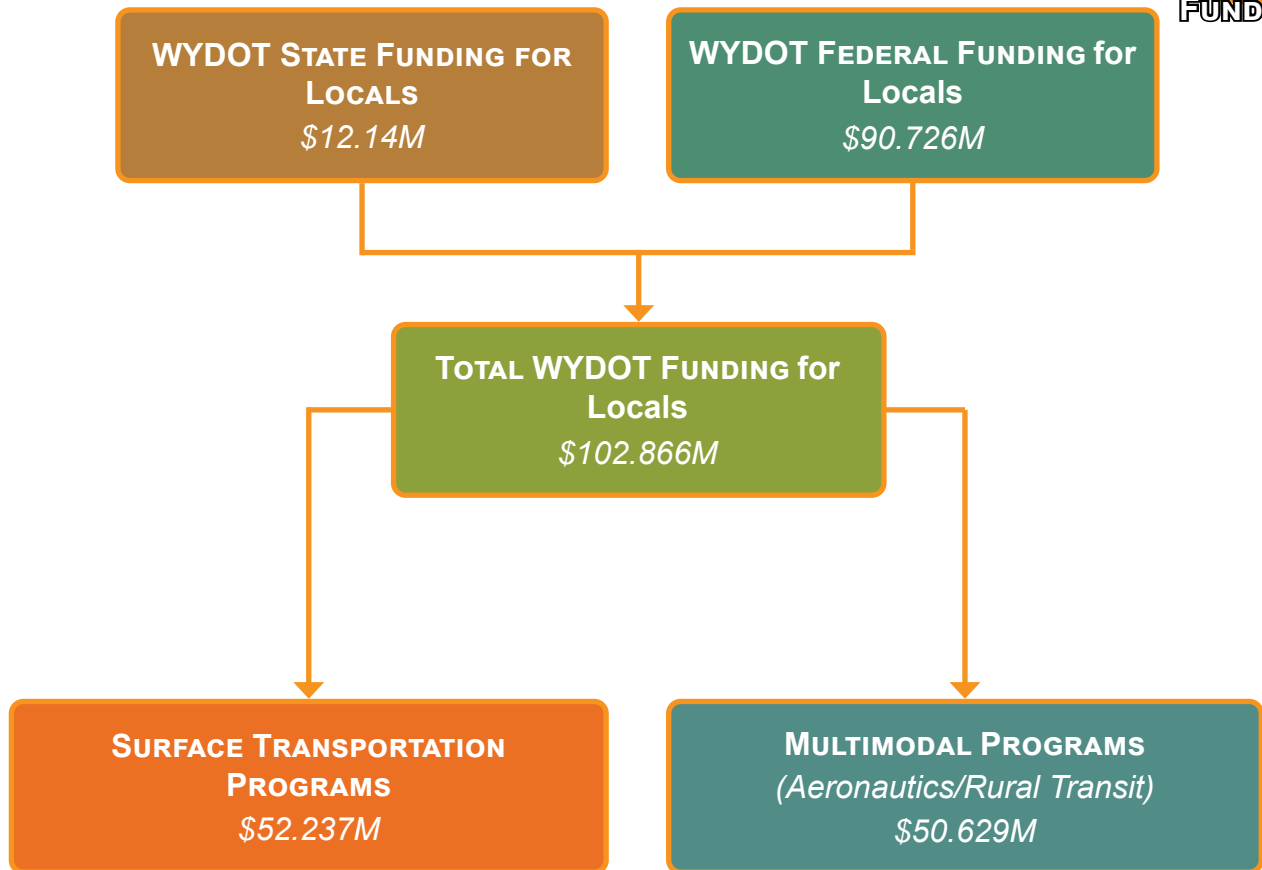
FUND

WYDOT State Funding for Locals
$12.14M

WYDOT Federal Funding for Locals
$90.726M

Total WYDOT Funding for Locals
$102.866M

Surface Transportation Programs
$52.237M

Multimodal Programs
(Aeronautics/Rural Transit)
$50.629M